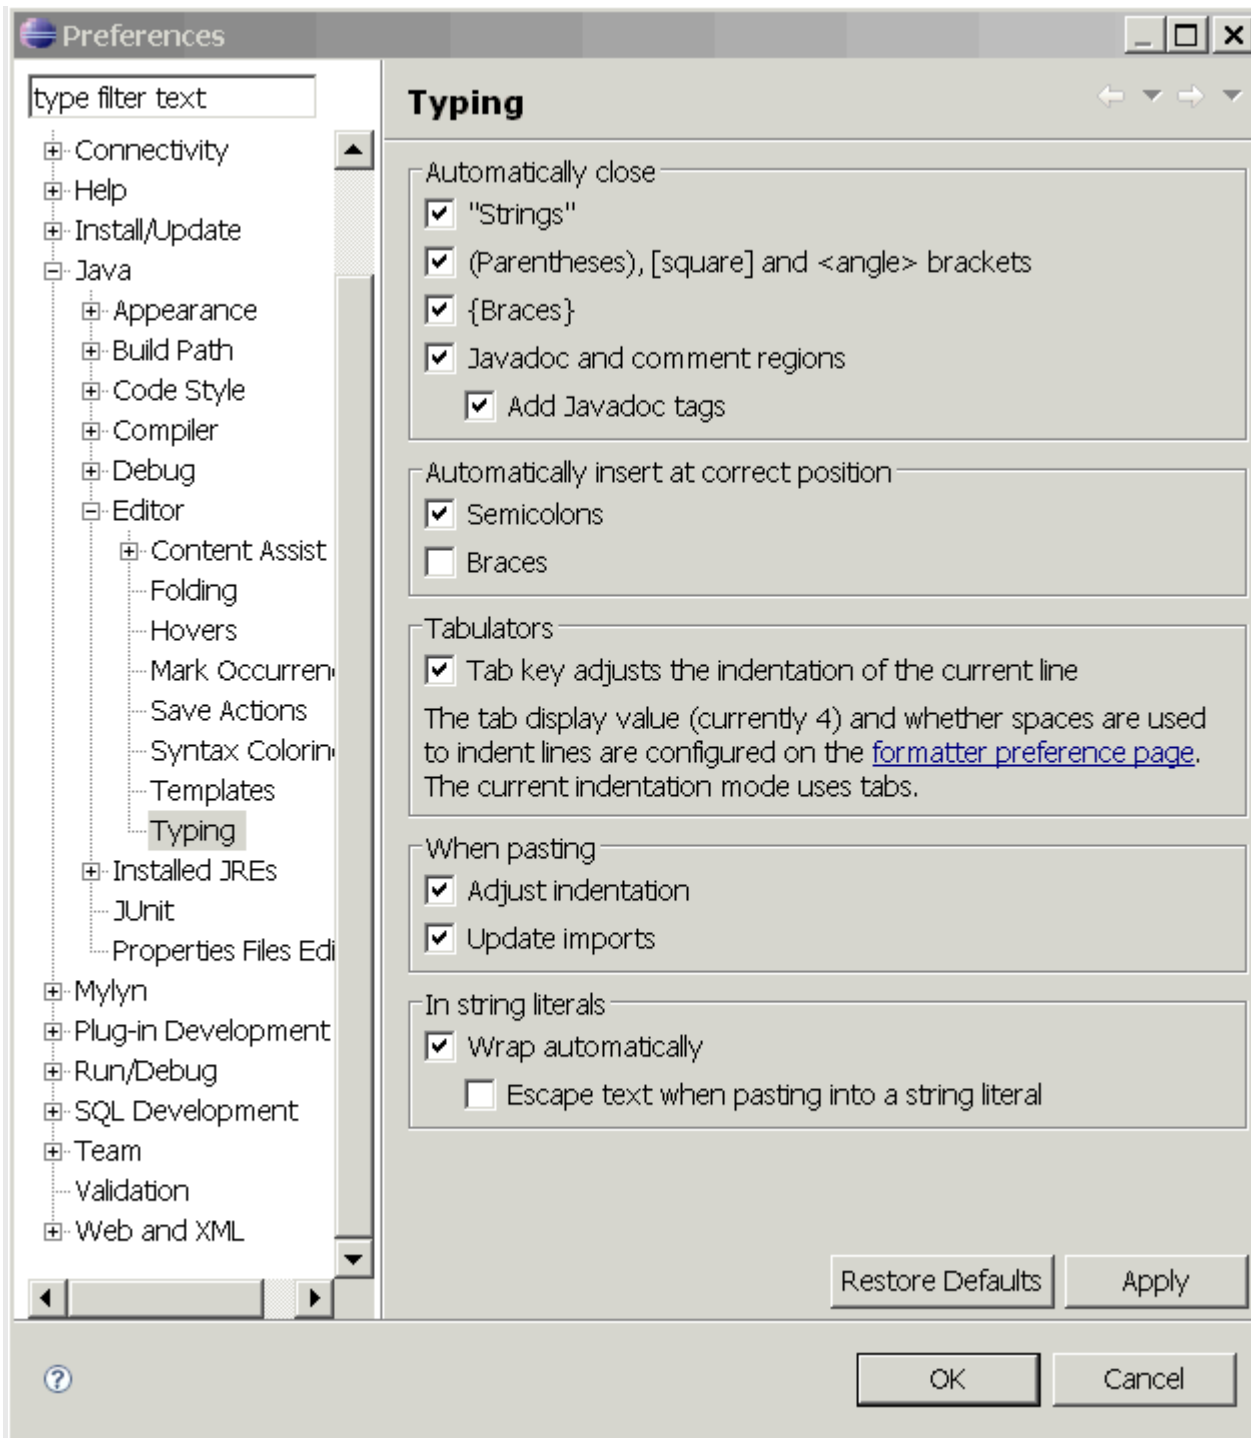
Preferences

type filter text

Connectivity
Help
Install/Update
Java
Appearance
Build Path
Code Style
Compiler
Debug
Editor
Content Assist
Folding
Hovers
Mark Occurren
Save Actions
Syntax Colorin
Templates
Typing
Installed JREs
JUnit
Properties Files Edi
Mylyn
Plug-in Development
Run/Debug
SQL Development
Team
Validation
Web and XML

Typing

Automatically close
"Strings"
(Parentheses), [square] and <angle> brackets
{Braces}
Javadoc and comment regions
Add Javadoc tags

Automatically insert at correct position
Semicolons
Braces

Tabulators
Tab key adjusts the indentation of the current line
The tab display value (currently 4) and whether spaces are used to indent lines are configured on the formatter preference page. The current indentation mode uses tabs.

When pasting
Adjust indentation
Update imports

In string literals
Wrap automatically
Escape text when pasting into a string literal

Restore Defaults
Apply

OK
Cancel